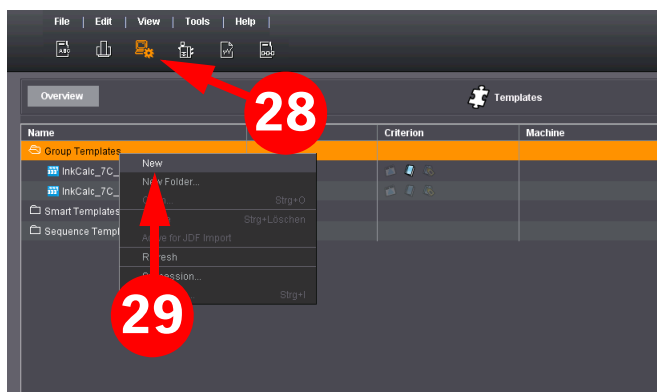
File | Edit | View | Tools | Help |

Overview

28

Templates

Name

Criterion

Machine

Group Templates

InkCalc_7C_

InkCalc_7C_

Smart Templates

Sequence Templ

New

New Folder...

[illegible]

Strg+O

Strg+Löschen

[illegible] for JDF Import

R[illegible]esh

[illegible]ession...

Strg+I

29